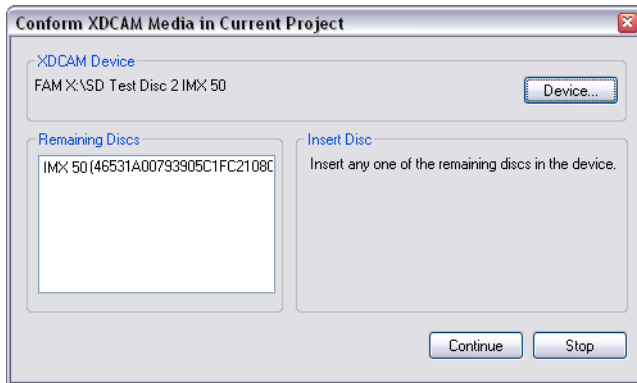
Conform XDCAM Media in Current Project

XDCAM Device

FAM X:\SD Test Disc 2 IMX 50

Device...

Remaining Discs

IMX 50 (46531A00793905C1FC21080

Insert Disc

Insert any one of the remaining discs in the device.

Continue

Stop